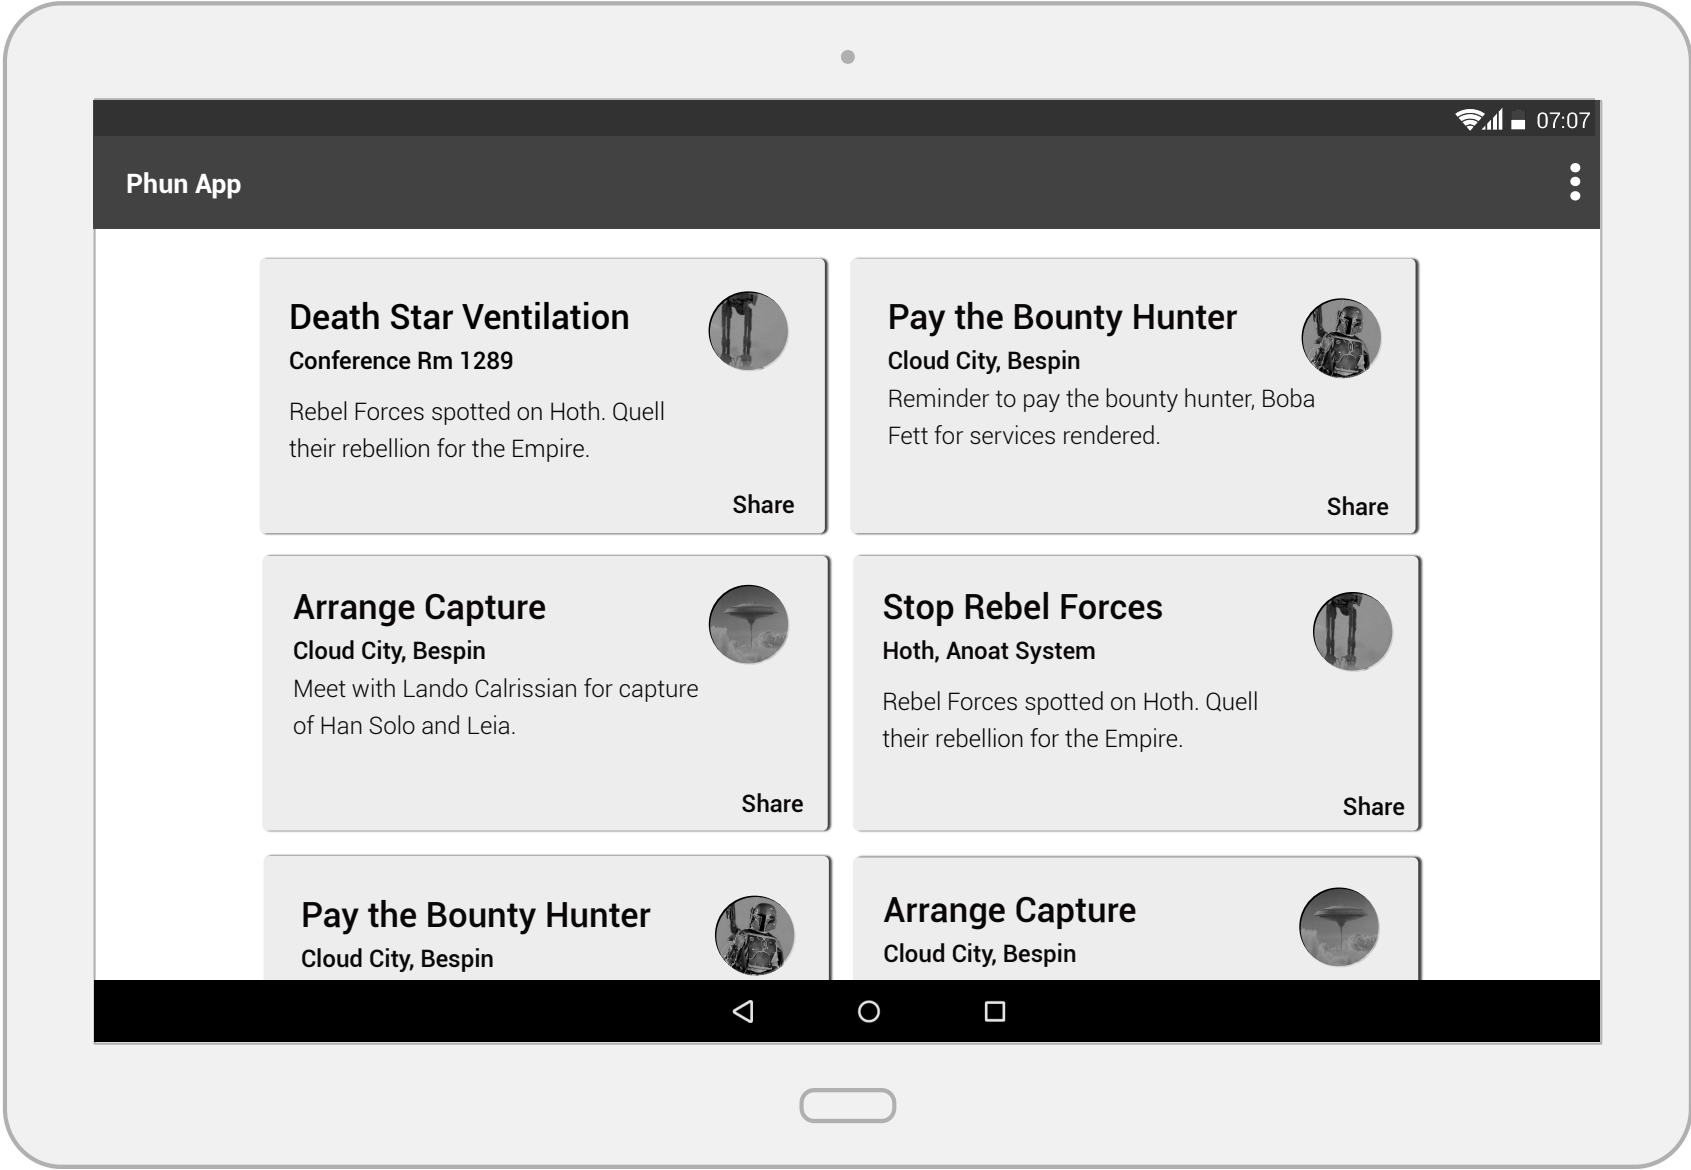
07:07

Phun App

Death Star Ventilation
Conference Rm 1289
Rebel Forces spotted on Hoth. Quell their rebellion for the Empire.
Share

Pay the Bounty Hunter
Cloud City, Bespin
Reminder to pay the bounty hunter, Boba Fett for services rendered.
Share

Arrange Capture
Cloud City, Bespin
Meet with Lando Calrissian for capture of Han Solo and Leia.
Share

Stop Rebel Forces
Hoth, Anoat System
Rebel Forces spotted on Hoth. Quell their rebellion for the Empire.
Share

Pay the Bounty Hunter
Cloud City, Bespin

Arrange Capture
Cloud City, Bespin